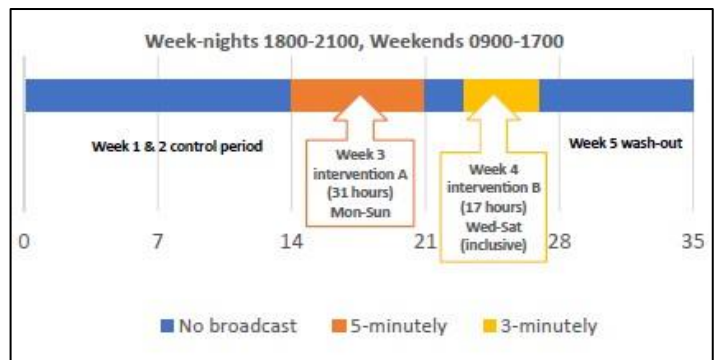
Week-nights 1800-2100, Weekends 0900-1700

Week 1 & 2 control period

Week 3 intervention A (31 hours) Mon-Sun

Week 4 intervention B (17 hours) Wed-Sat (inclusive)

Week 5 wash-out

0 7 14 21 28 35

No broadcast 5-minutely 3-minutely